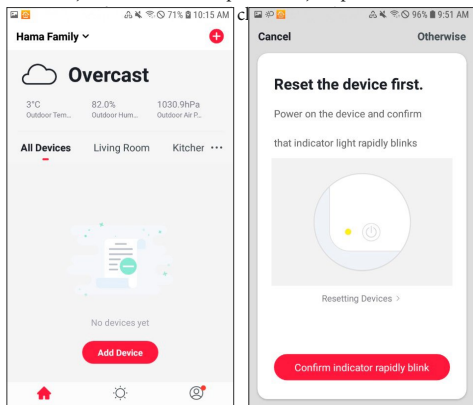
71% 10:15 AM

Hama Family

Overcast

3°C
Outdoor Tem...

82.0%
Outdoor Hum...

1030.9hPa
Outdoor Air P...

All Devices Living Room Kitcher ···

No devices yet

Add Device

cl

96% 9:51 AM

Cancel Otherwise

Reset the device first.

Power on the device and confirm that indicator light rapidly blinks

Resetting Devices >

Confirm indicator rapidly blink